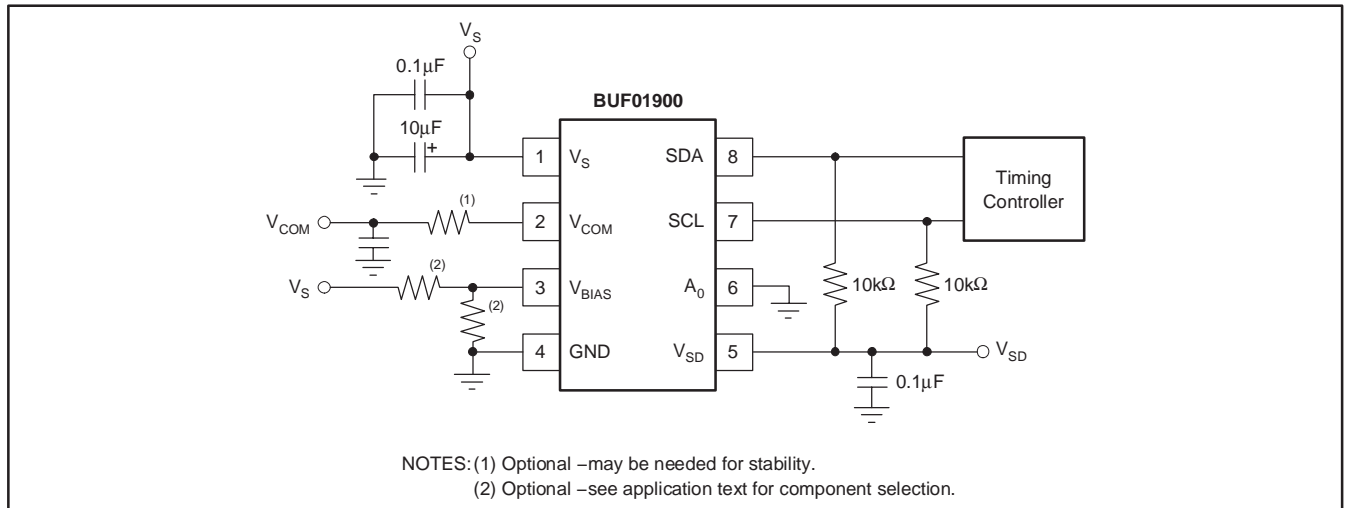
$V_S$

0.1μF

10μF

+

BUF01900

1 $V_S$

2 $V_{COM}$

3 $V_{BIAS}$

4 GND

SDA 8

SCL 7

$A_0$ 6

$V_{SD}$ 5

$V_{COM}$

(1)

$V_S$

(2)

(2)

Timing Controller

10kΩ

10kΩ

$V_{SD}$

0.1μF

NOTES: (1) Optional −may be needed for stability.
(2) Optional −see application text for component selection.